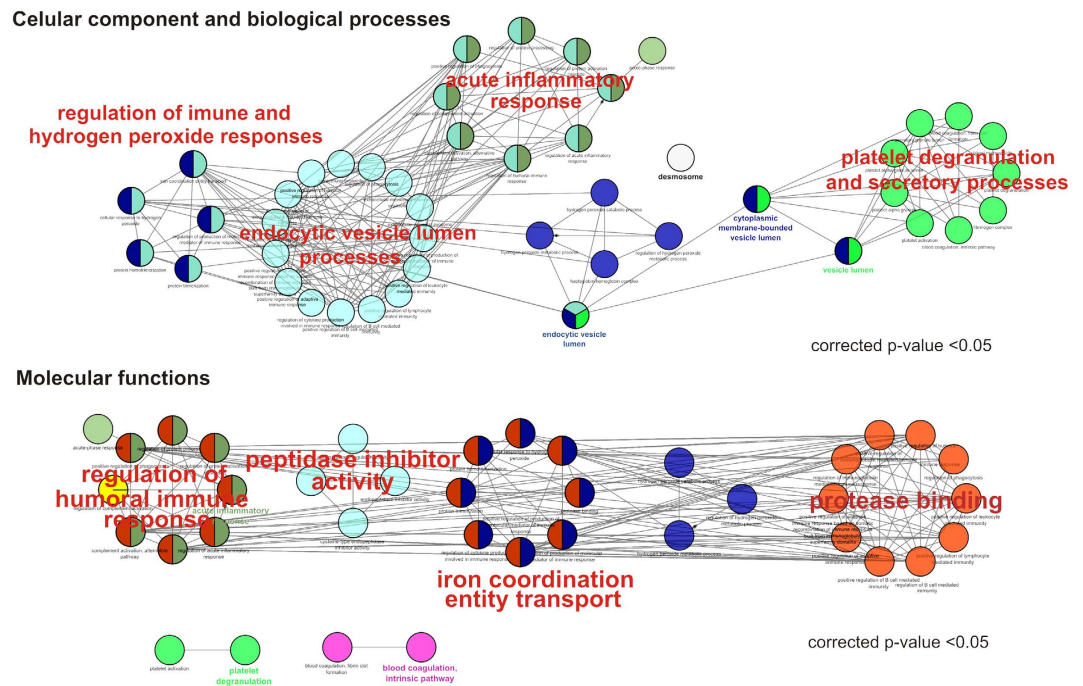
Celular component and biological processes

acute inflammatory response

regulation of imune and hydrogen peroxide responses

platelet degranulation and secretory processes

desmosome

endocytic vesicle lumen processes

cytoplasmic membrane-bounded vesicle lumen

vesicle lumen

endocytic vesicle lumen

corrected p-value <0.05

Molecular functions

peptidase inhibitor activity

regulation of humoral immune response

acute inflammatory response

protease binding

iron coordination entity transport

platelet activation

platelet degranulation

blood coagulation, fibrin clot formation

blood coagulation, intrinsic pathway

corrected p-value <0.05